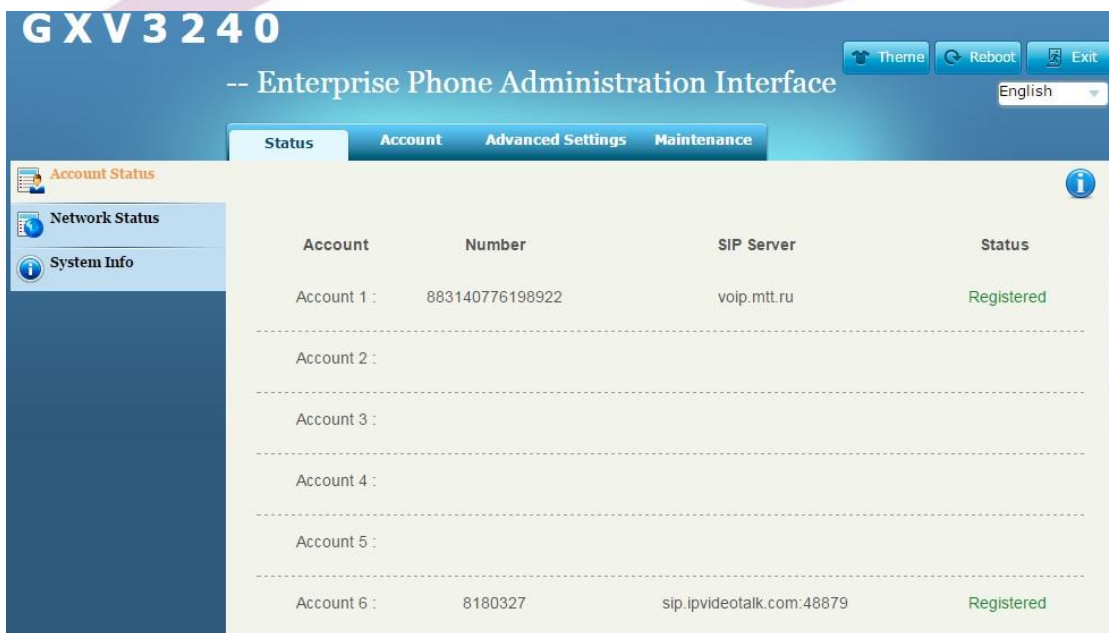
GXV3240

-- Enterprise Phone Administration Interface

Theme Reboot Exit

English

Status Account Advanced Settings Maintenance

Account Status

Network Status

System Info

| Account | Number | SIP Server | Status |
|---|---|---|---|
| Account 1 : | 883140776198922 | voip.mtt.ru | Registered |
| Account 2 : | | | |
| Account 3 : | | | |
| Account 4 : | | | |
| Account 5 : | | | |
| Account 6 : | 8180327 | sip.ipvideotalk.com:48879 | Registered |